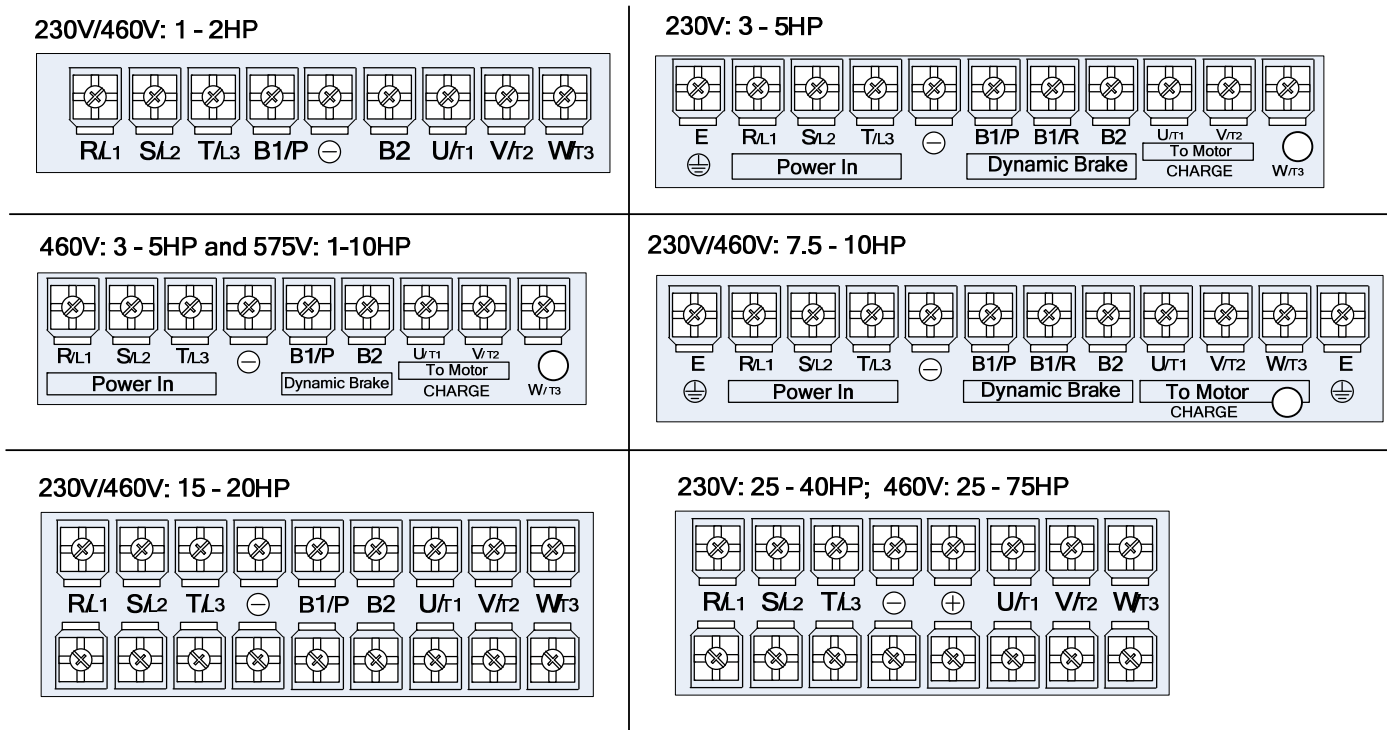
230V/460V: 1 - 2HP

R/L1 S/L2 T/L3 B1/P ⊖ B2 U/T1 V/T2 W/T3

230V: 3 - 5HP

E R/L1 S/L2 T/L3 ⊖ B1/P B1/R B2 U/T1 V/T2 W/T3

Power In

Dynamic Brake

To Motor

CHARGE

460V: 3 - 5HP and 575V: 1-10HP

R/L1 S/L2 T/L3 ⊖ B1/P B2 U/T1 V/T2 W/T3

Power In

Dynamic Brake

To Motor

CHARGE

230V/460V: 7.5 - 10HP

E R/L1 S/L2 T/L3 ⊖ B1/P B1/R B2 U/T1 V/T2 W/T3 E

Power In

Dynamic Brake

To Motor

CHARGE

230V/460V: 15 - 20HP

R/L1 S/L2 T/L3 ⊖ B1/P B2 U/T1 V/T2 W/T3

230V: 25 - 40HP; 460V: 25 - 75HP

R/L1 S/L2 T/L3 ⊖ ⊕ U/T1 V/T2 W/T3